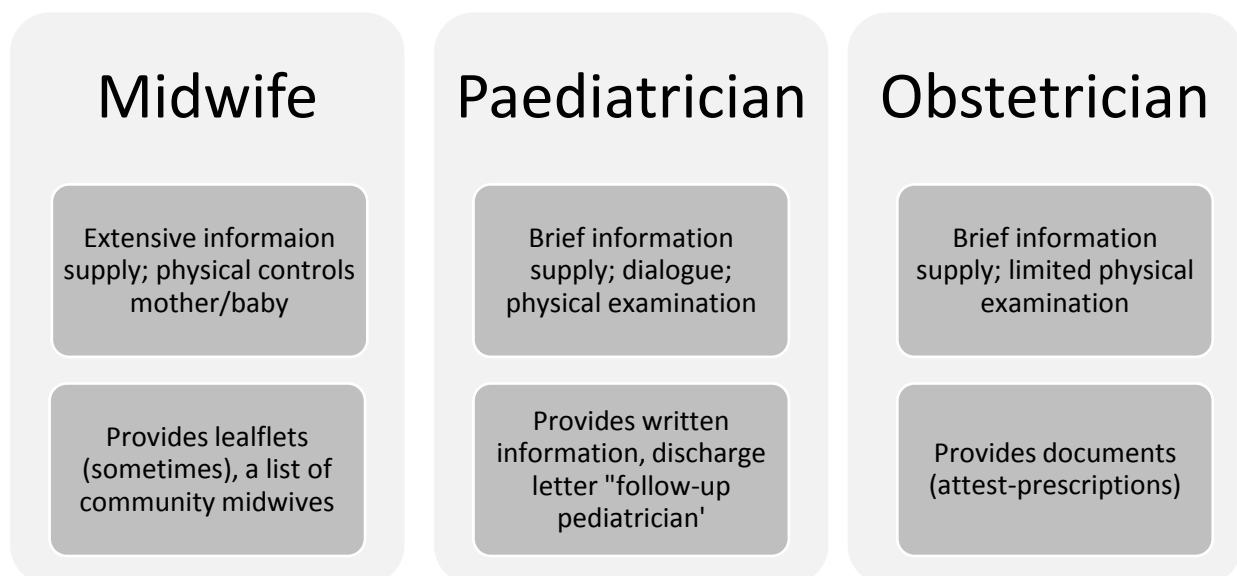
Midwife

Extensive informaion supply; physical controls mother/baby

Provides lealflets (sometimes), a list of community midwives

Paediatrician

Brief information supply; dialogue; physical examination

Provides written information, discharge letter "follow-up pediatrician'

Obstetrician

Brief information supply; limited physical examination

Provides documents (attest-prescriptions)